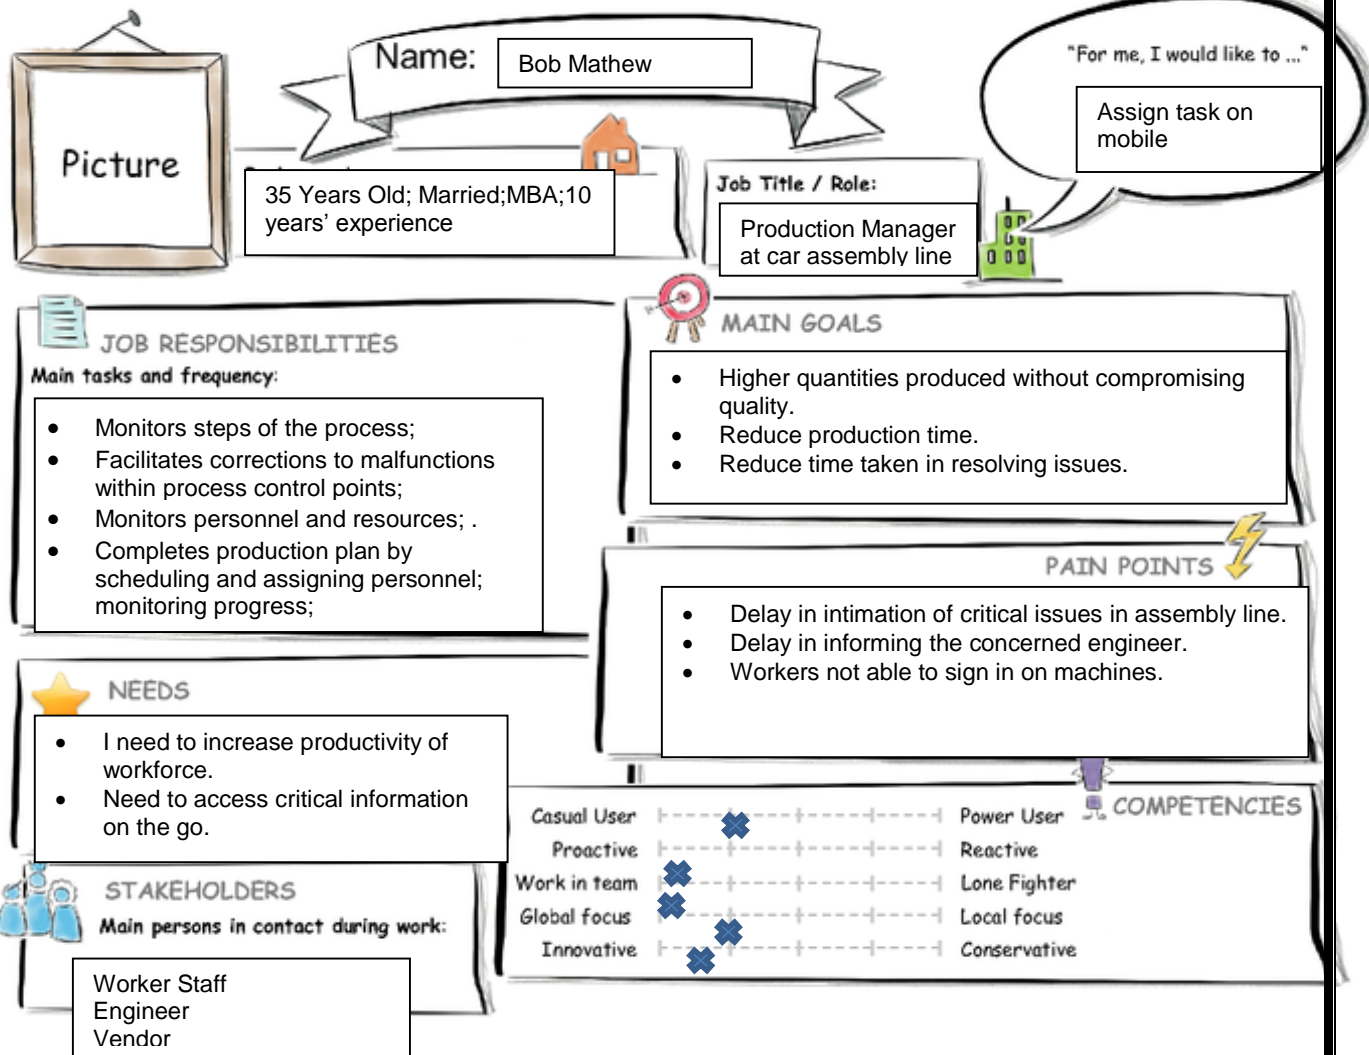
Picture

Name: Bob Mathew

"For me, I would like to ..."

Assign task on mobile

35 Years Old; Married;MBA;10 years' experience

Job Title / Role:

Production Manager at car assembly line

JOB RESPONSIBILITIES

Main tasks and frequency:

- Monitors steps of the process;
- Facilitates corrections to malfunctions within process control points;
- Monitors personnel and resources; .
- Completes production plan by scheduling and assigning personnel; monitoring progress;

MAIN GOALS

- Higher quantities produced without compromising quality.
- Reduce production time.
- Reduce time taken in resolving issues.

PAIN POINTS

- Delay in intimation of critical issues in assembly line.
- Delay in informing the concerned engineer.
- Workers not able to sign in on machines.

NEEDS

- I need to increase productivity of workforce.
- Need to access critical information on the go.

COMPETENCIES

Casual User — Power User
Proactive — Reactive
Work in team — Lone Fighter
Global focus — Local focus
Innovative — Conservative

STAKEHOLDERS

Main persons in contact during work:

Worker Staff
Engineer
Vendor